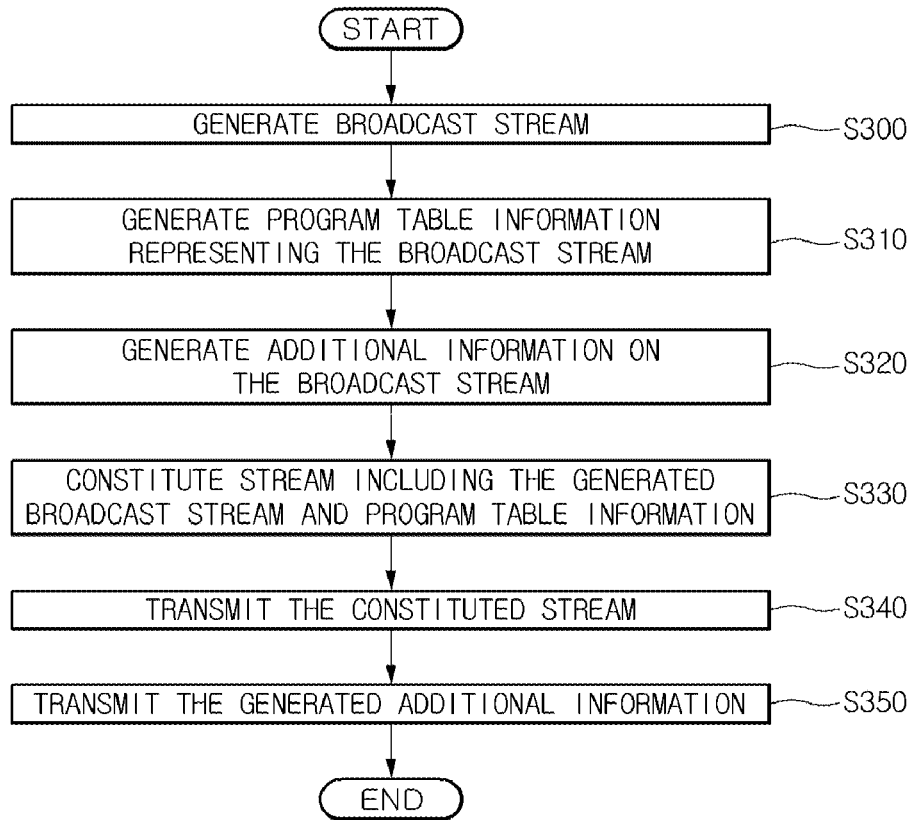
START

GENERATE BROADCAST STREAM
S300

GENERATE PROGRAM TABLE INFORMATION REPRESENTING THE BROADCAST STREAM
S310

GENERATE ADDITIONAL INFORMATION ON THE BROADCAST STREAM
S320

CONSTITUTE STREAM INCLUDING THE GENERATED BROADCAST STREAM AND PROGRAM TABLE INFORMATION
S330

TRANSMIT THE CONSTITUTED STREAM
S340

TRANSMIT THE GENERATED ADDITIONAL INFORMATION
S350

END